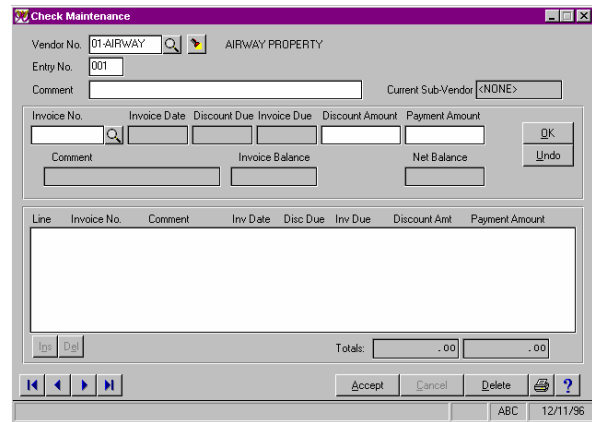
Check Maintenance

Vendor No. 01-AIRWAY AIRWAY PROPERTY

Entry No. 001

Comment

Current Sub-Vendor <NONE>

| Invoice No. | Invoice Date | Discount Due | Invoice Due | Discount Amount | Payment Amount |
|---|---|---|---|---|---|

Comment

Invoice Balance

Net Balance

OK

Undo

| Line | Invoice No. | Comment | Inv Date | Disc Due | Inv Due | Discount Amt | Payment Amount |
|---|---|---|---|---|---|---|---|

Ins Del

Totals: .00 .00

Accept Cancel Delete ?

ABC 12/11/96